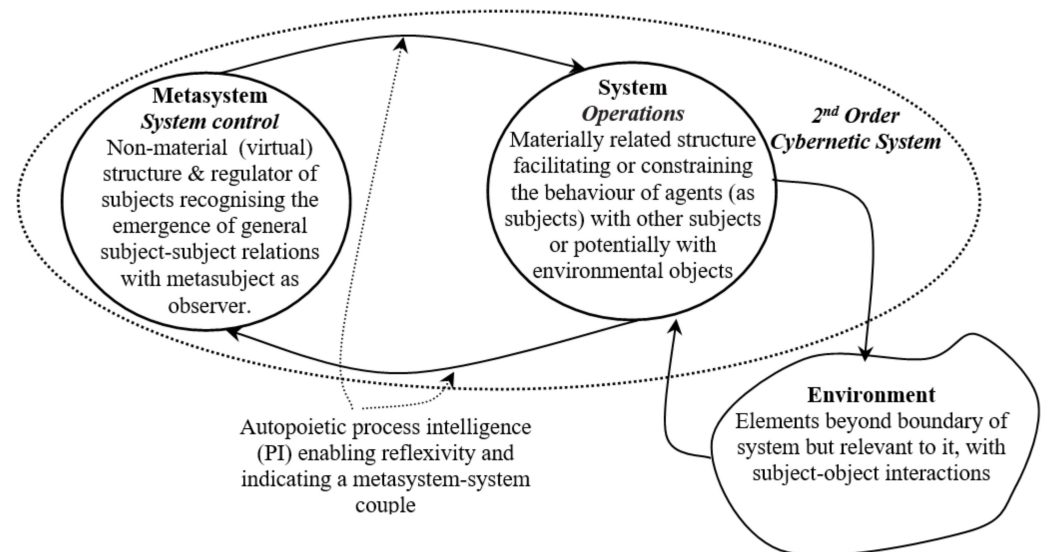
Metasystem
System control
Non-material (virtual) structure & regulator of subjects recognising the emergence of general subject-subject relations with metasubject as observer.

System
Operations
Materially related structure facilitating or constraining the behaviour of agents (as subjects) with other subjects or potentially with environmental objects

$2^{nd}$ Order
Cybernetic System

Environment
Elements beyond boundary of system but relevant to it, with subject-object interactions

Autopoietic process intelligence (PI) enabling reflexivity and indicating a metasystem-system couple